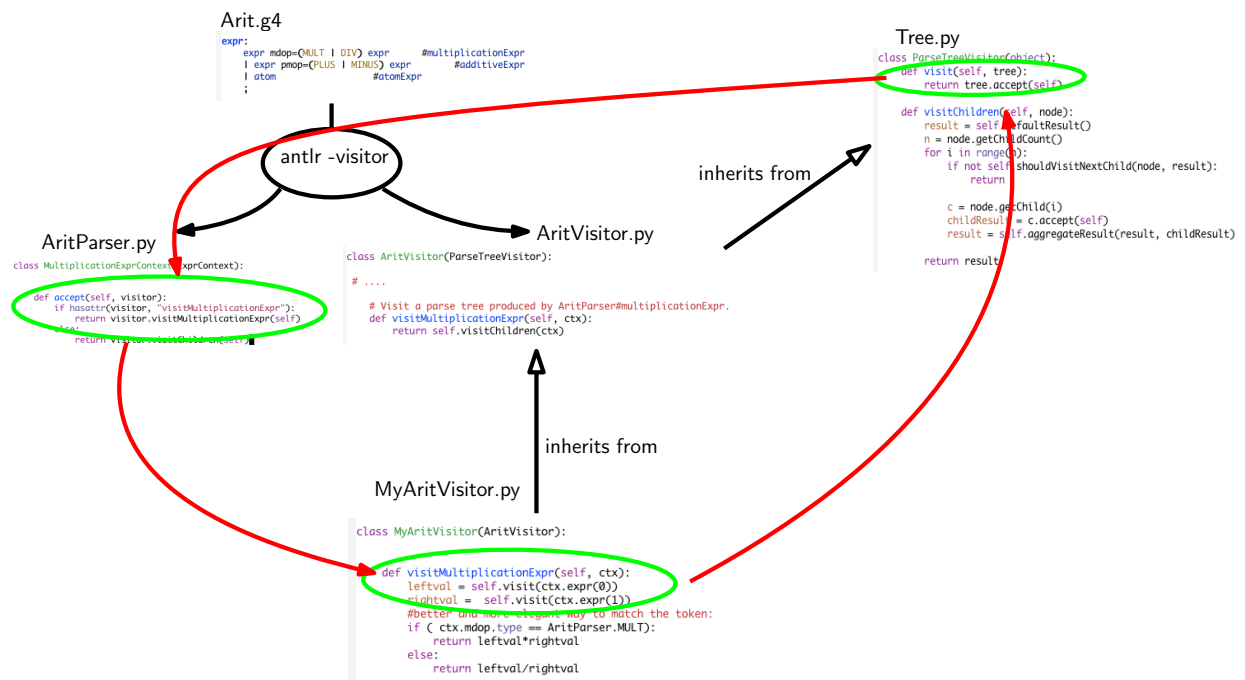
Arit.g4

expr:
    expr mdop=(MULT | DIV) expr      #multiplicationExpr
    | expr pmop=(PLUS | MINUS) expr      #additiveExpr
    | atom                    #atomExpr
    ;

antlr -visitor

Tree.py

class ParseTreeVisitor(object):
    def visit(self, tree):
        return tree.accept(self)

    def visitChildren(self, node):
        result = self.defaultResult()
        n = node.getChildCount()
        for i in range(n):
            if not self.shouldVisitNextChild(node, result):
                return

            c = node.getChild(i)
            childResult = c.accept(self)
            result = self.aggregateResult(result, childResult)

        return result

inherits from

AritParser.py

class MultiplicationExprContext(ExprContext):

    def accept(self, visitor):
        if hasattr(visitor, "visitMultiplicationExpr"):
            return visitor.visitMultiplicationExpr(self)
        else:
            return visitor.visitChildren(self)

AritVisitor.py

class AritVisitor(ParseTreeVisitor):

    # ....

    # Visit a parse tree produced by AritParser#multiplicationExpr.
    def visitMultiplicationExpr(self, ctx):
        return self.visitChildren(ctx)

inherits from

MyAritVisitor.py

class MyAritVisitor(AritVisitor):

    def visitMultiplicationExpr(self, ctx):
        leftval = self.visit(ctx.expr(0))
        rightval =  self.visit(ctx.expr(1))
        #better and more elegant way to match the token:
        if ( ctx.mdop.type == AritParser.MULT):
            return leftval*rightval
        else:
            return leftval/rightval